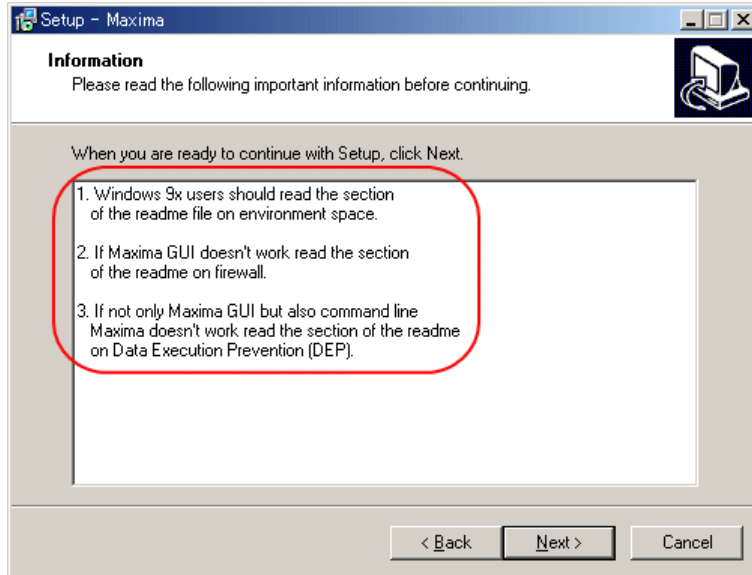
Setup - Maxima

Information
Please read the following important information before continuing.

When you are ready to continue with Setup, click Next.

1. Windows 9x users should read the section of the readme file on environment space.

2. If Maxima GUI doesn't work read the section of the readme on firewall.

3. If not only Maxima GUI but also command line Maxima doesn't work read the section of the readme on Data Execution Prevention (DEP).

< Back
Next >
Cancel